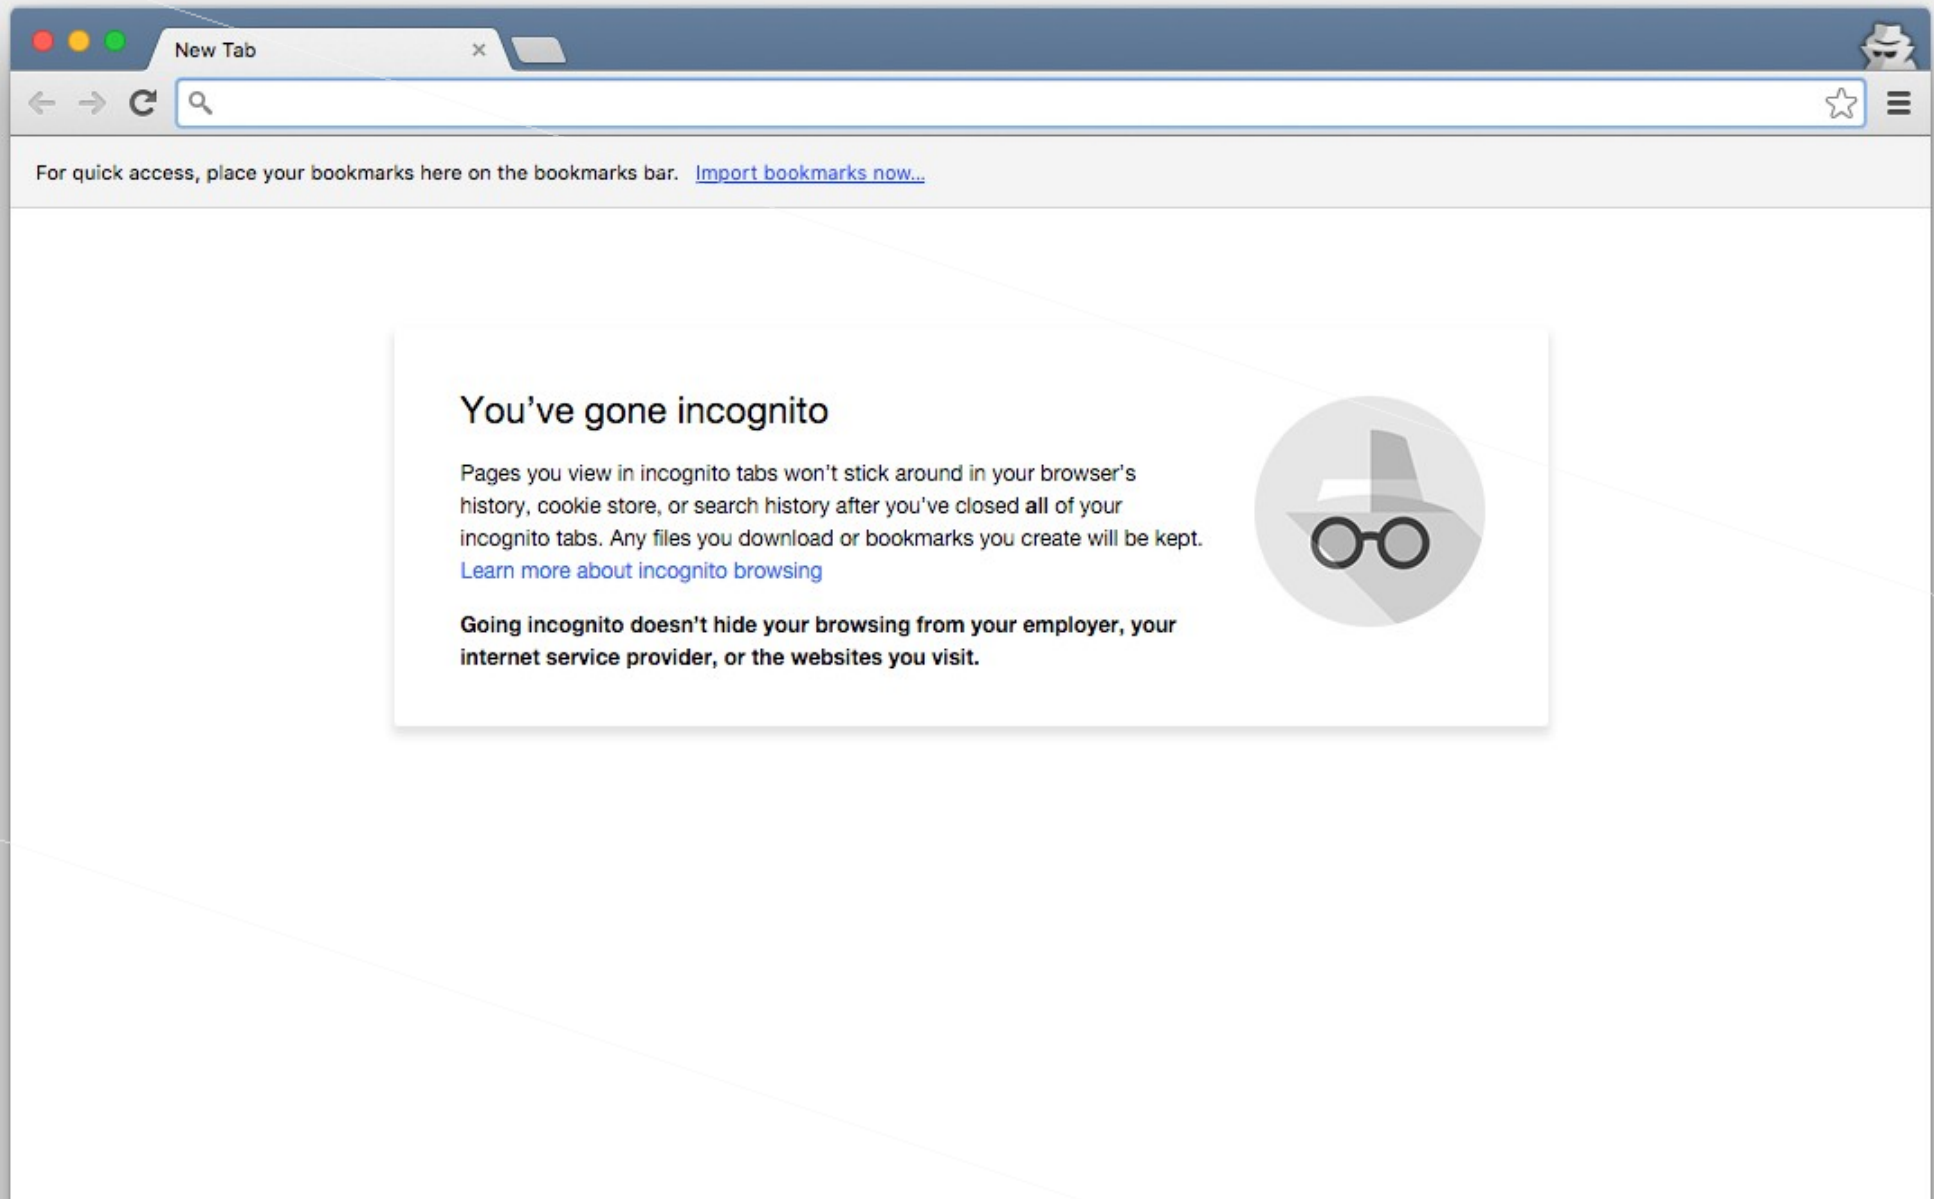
New Tab ×

For quick access, place your bookmarks here on the bookmarks bar. Import bookmarks now...

You've gone incognito

Pages you view in incognito tabs won't stick around in your browser's history, cookie store, or search history after you've closed **all** of your incognito tabs. Any files you download or bookmarks you create will be kept. Learn more about incognito browsing

**Going incognito doesn't hide your browsing from your employer, your internet service provider, or the websites you visit.**